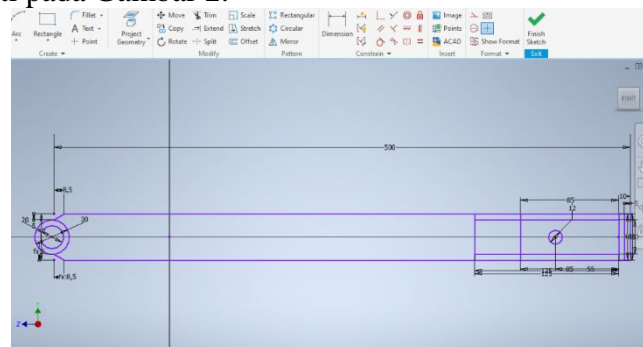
n pada Gambar 2.

Arc Rectangle Fillet Text Point Create Project Geometry Move Copy Rotate Trim Extend Split Scale Stretch Offset Modify Rectangular Circular Mirror Pattern Dimension Constrain Image Points ACAD Insert Show Format Format Finish Sketch Exit

RIGHT

500

8,5

20

30

R

fx:8,5

85

12

10

125

85

55

Y

Z